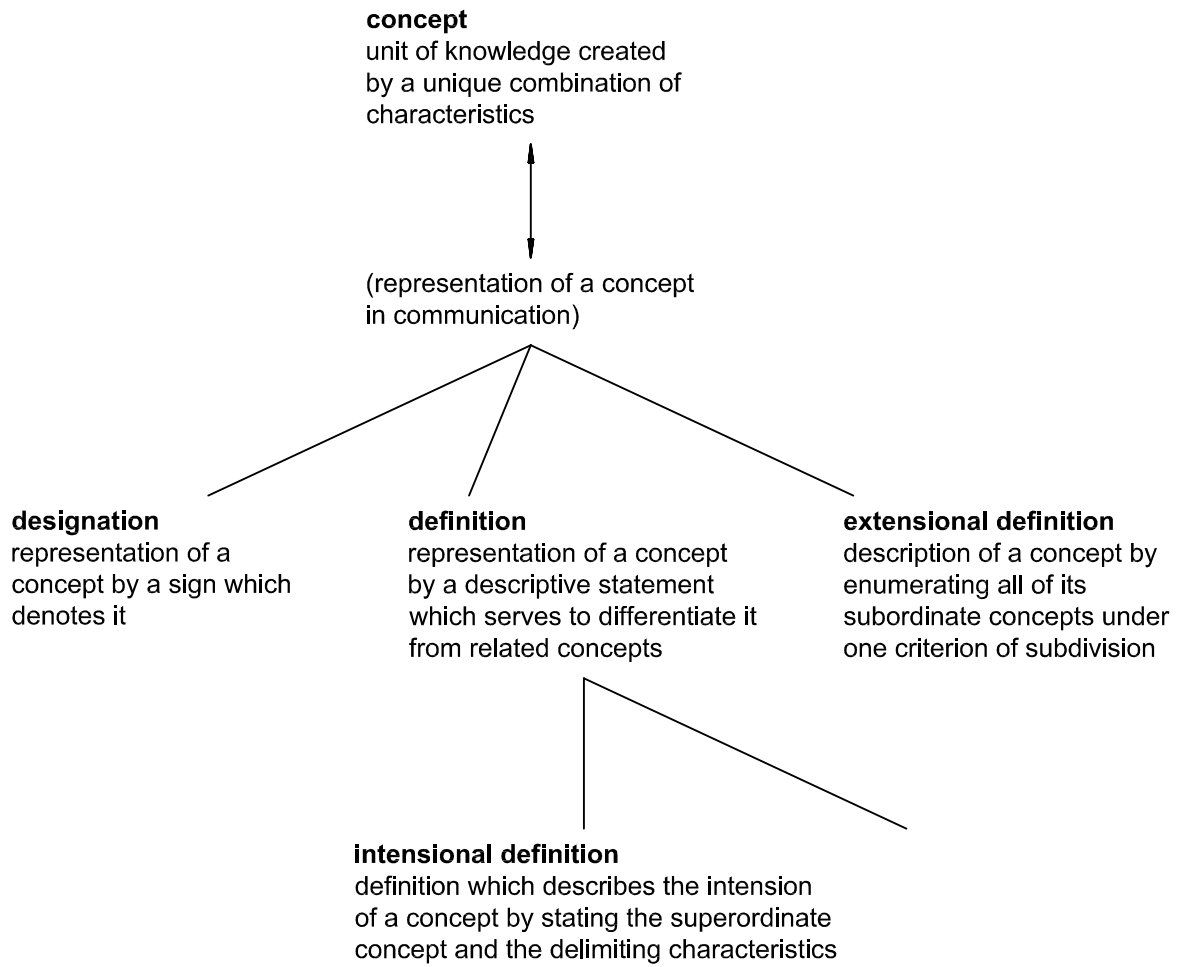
**concept**
unit of knowledge created by a unique combination of characteristics

(representation of a concept in communication)

**designation**
representation of a concept by a sign which denotes it

**definition**
representation of a concept by a descriptive statement which serves to differentiate it from related concepts

**extensional definition**
description of a concept by enumerating all of its subordinate concepts under one criterion of subdivision

**intensional definition**
definition which describes the intension of a concept by stating the superordinate concept and the delimiting characteristics